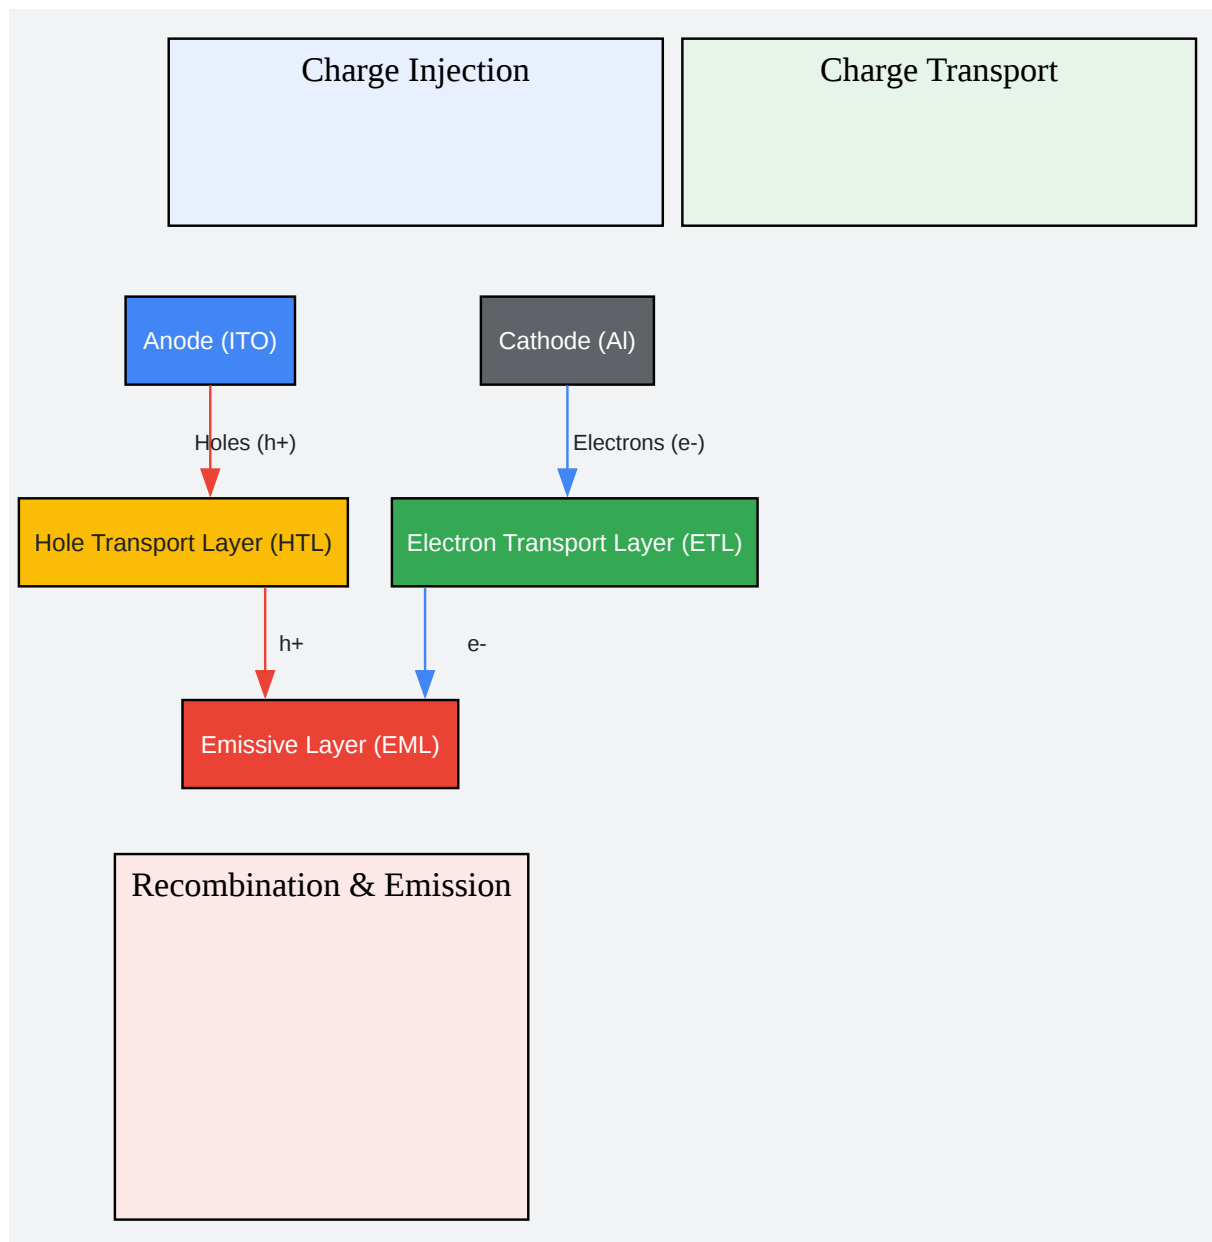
Charge Injection

Charge Transport

Anode (ITO)

Cathode (Al)

Holes (h+)

Electrons (e-)

Hole Transport Layer (HTL)

Electron Transport Layer (ETL)

h+

e-

Emissive Layer (EML)

Recombination & Emission